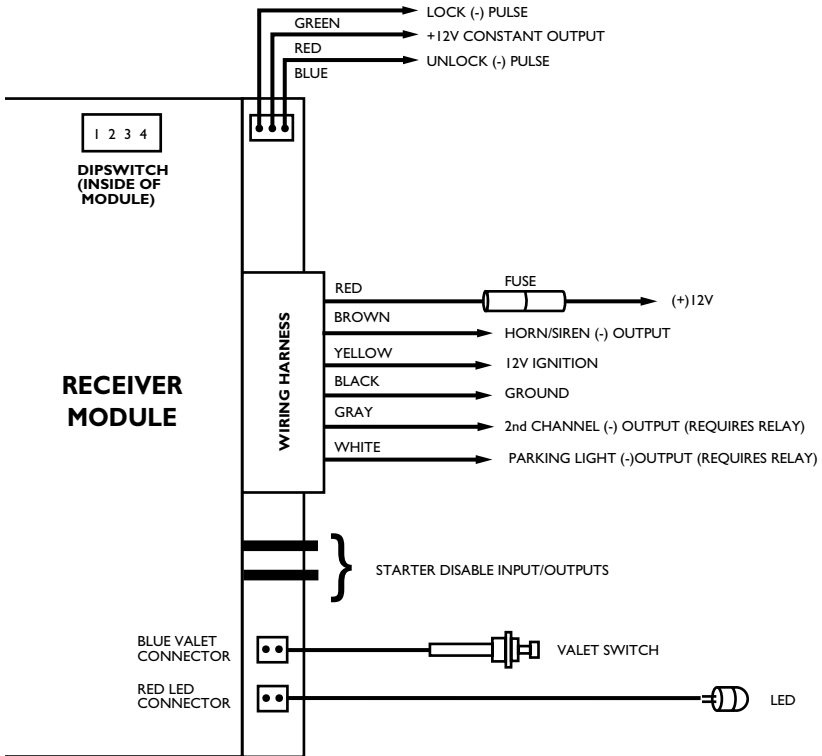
GREEN
LOCK (-) PULSE
+12V CONSTANT OUTPUT
RED
UNLOCK (-) PULSE
BLUE

1 2 3 4

DIPSWITCH (INSIDE OF MODULE)

RECEIVER MODULE

WIRING HARNESS

RED
FUSE
(+)12V
BROWN
HORN/SIREN (-) OUTPUT
YELLOW
12V IGNITION
BLACK
GROUND
GRAY
2nd CHANNEL (-) OUTPUT (REQUIRES RELAY)
WHITE
PARKING LIGHT (-)OUTPUT (REQUIRES RELAY)

STARTER DISABLE INPUT/OUTPUTS

BLUE VALET CONNECTOR
VALET SWITCH
RED LED CONNECTOR
LED